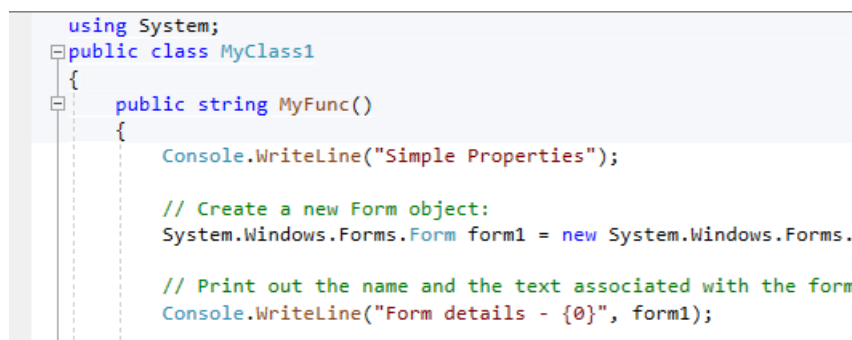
using System;
public class MyClass1
{
    public string MyFunc()
    {
        Console.WriteLine("Simple Properties");

        // Create a new Form object:
        System.Windows.Forms.Form form1 = new System.Windows.Forms.

        // Print out the name and the text associated with the form
        Console.WriteLine("Form details - {0}", form1);